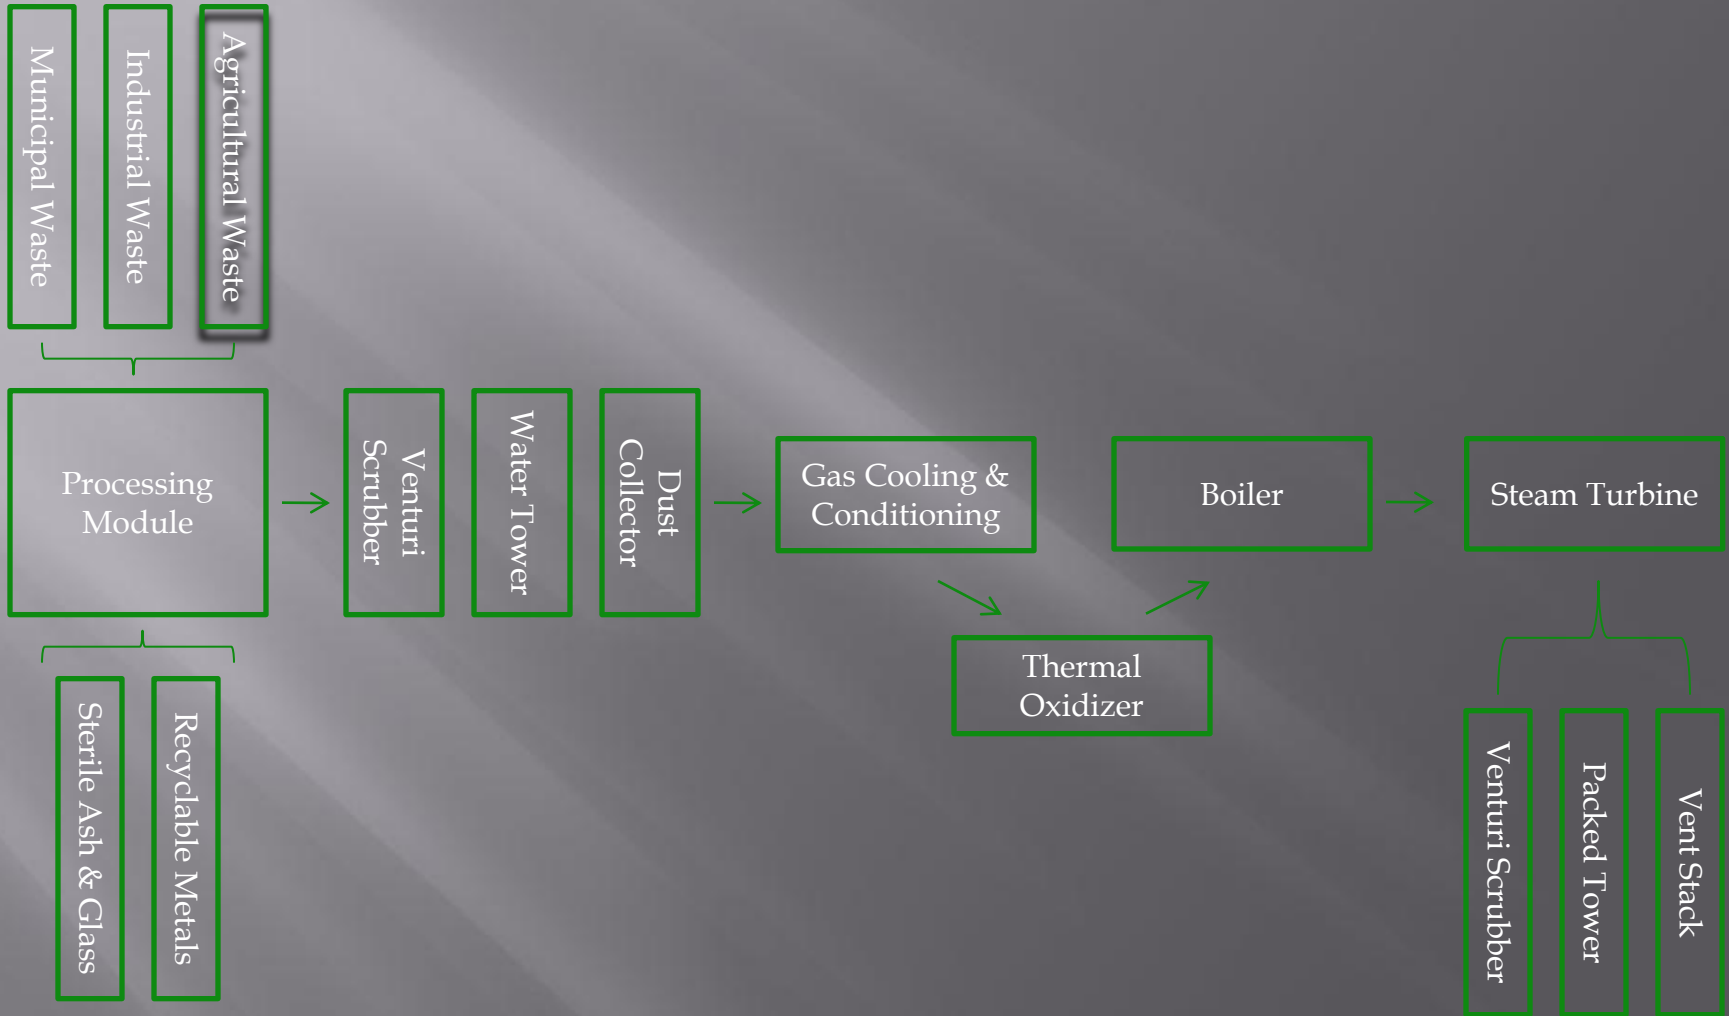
Municipal Waste

Industrial Waste

Agricultural Waste

Processing Module

Venturi Scrubber

Water Tower

Dust Collector

Gas Cooling & Conditioning

Boiler

Steam Turbine

Thermal Oxidizer

Sterile Ash & Glass

Recyclable Metals

Venturi Scrubber

Packed Tower

Vent Stack